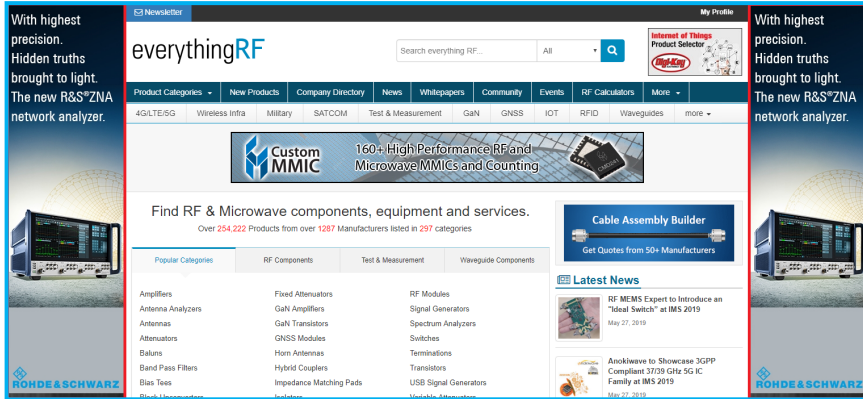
With highest precision. Hidden truths brought to light. The new R&S®ZNA network analyzer.

ROHDE&SCHWARZ

Newsletter

My Profile

everythingRF

Search everything RF...

All

Internet of Things Product Selector

Digi-Key

Product Categories | New Products | Company Directory | News | Whitepapers | Community | Events | RF Calculators | More

4G/LTE/5G | Wireless Infra | Military | SATCOM | Test & Measurement | GaN | GNSS | IOT | RFID | Waveguides | more

Custom MMIC

160+ High Performance RF and Microwave MMICs and Counting

Find RF & Microwave components, equipment and services.

Over 254,222 Products from over 1287 Manufacturers listed in 297 categories

Popular Categories | RF Components | Test & Measurement | Waveguide Components

| | | |
|---|---|---|
| Amplifiers | Fixed Attenuators | RF Modules |
| Antenna Analyzers | GaN Amplifiers | Signal Generators |
| Antennas | GaN Transistors | Spectrum Analyzers |
| Attenuators | GNSS Modules | Switches |
| Baluns | Horn Antennas | Terminations |
| Band Pass Filters | Hybrid Couplers | Transistors |
| Bias Tees | Impedance Matching Pads | USB Signal Generators |
| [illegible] | Isolators | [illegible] |

Cable Assembly Builder

Get Quotes from 50+ Manufacturers

Latest News

RF MEMS Expert to Introduce an "Ideal Switch" at IMS 2019

May 27, 2019

Anokiwave to Showcase 3GPP Compliant 37/39 GHz 5G IC Family at IMS 2019

May 27, 2019

With highest precision. Hidden truths brought to light. The new R&S®ZNA network analyzer.

ROHDE&SCHWARZ